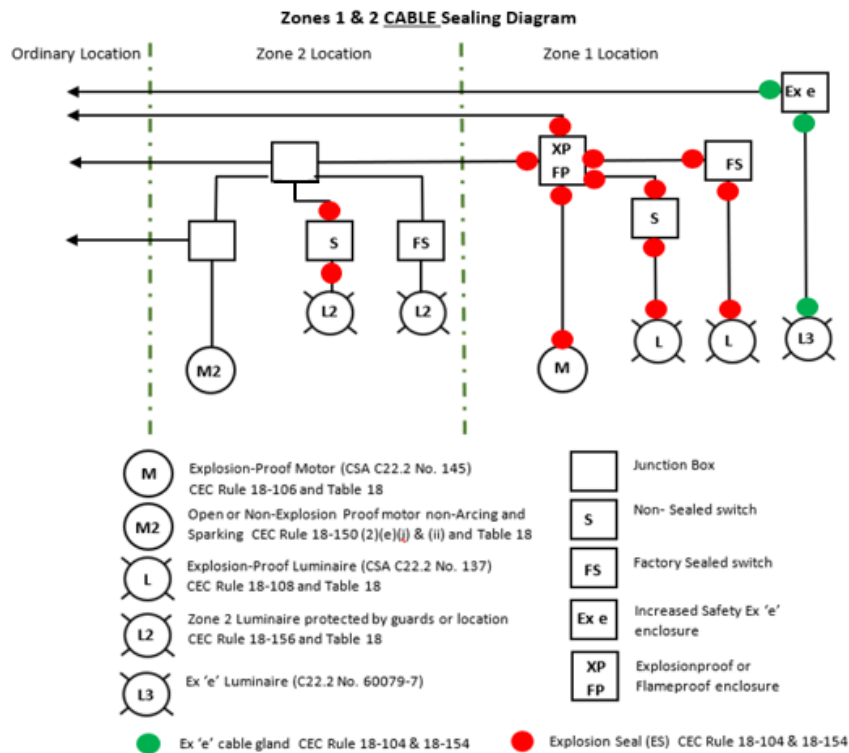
Zones 1 & 2 CABLE Sealing Diagram

Ordinary Location

Zone 2 Location

Zone 1 Location

Ex e

XP
FP

FS

S

S

FS

L2

L2

M2

M

L

L

L3

M Explosion-Proof Motor (CSA C22.2 No. 145) CEC Rule 18-106 and Table 18

M2 Open or Non-Explosion Proof motor non-Arcing and Sparking CEC Rule 18-150 (2)(e)(i) & (ii) and Table 18

L Explosion-Proof Luminaire (CSA C22.2 No. 137) CEC Rule 18-108 and Table 18

L2 Zone 2 Luminaire protected by guards or location CEC Rule 18-156 and Table 18

L3 Ex 'e' Luminaire (C22.2 No. 60079-7)

Junction Box

S Non- Sealed switch

FS Factory Sealed switch

Ex e Increased Safety Ex 'e' enclosure

XP FP Explosionproof or Flameproof enclosure

Ex 'e' cable gland CEC Rule 18-104 & 18-154

Explosion Seal (ES) CEC Rule 18-104 & 18-154